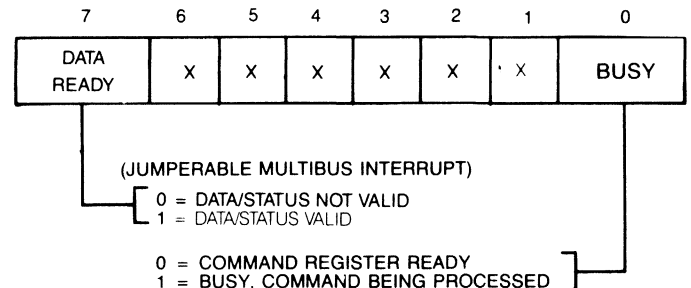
| 7 | 6 | 5 | 4 | 3 | 2 | 1 | 0 |
|---|---|---|---|---|---|---|---|
| DATA READY | X | X | X | X | X | X | BUSY |

(JUMPERABLE MULTIBUS INTERRUPT)

0 = DATA/STATUS NOT VALID
1 = DATA/STATUS VALID

0 = COMMAND REGISTER READY
1 = BUSY, COMMAND BEING PROCESSED